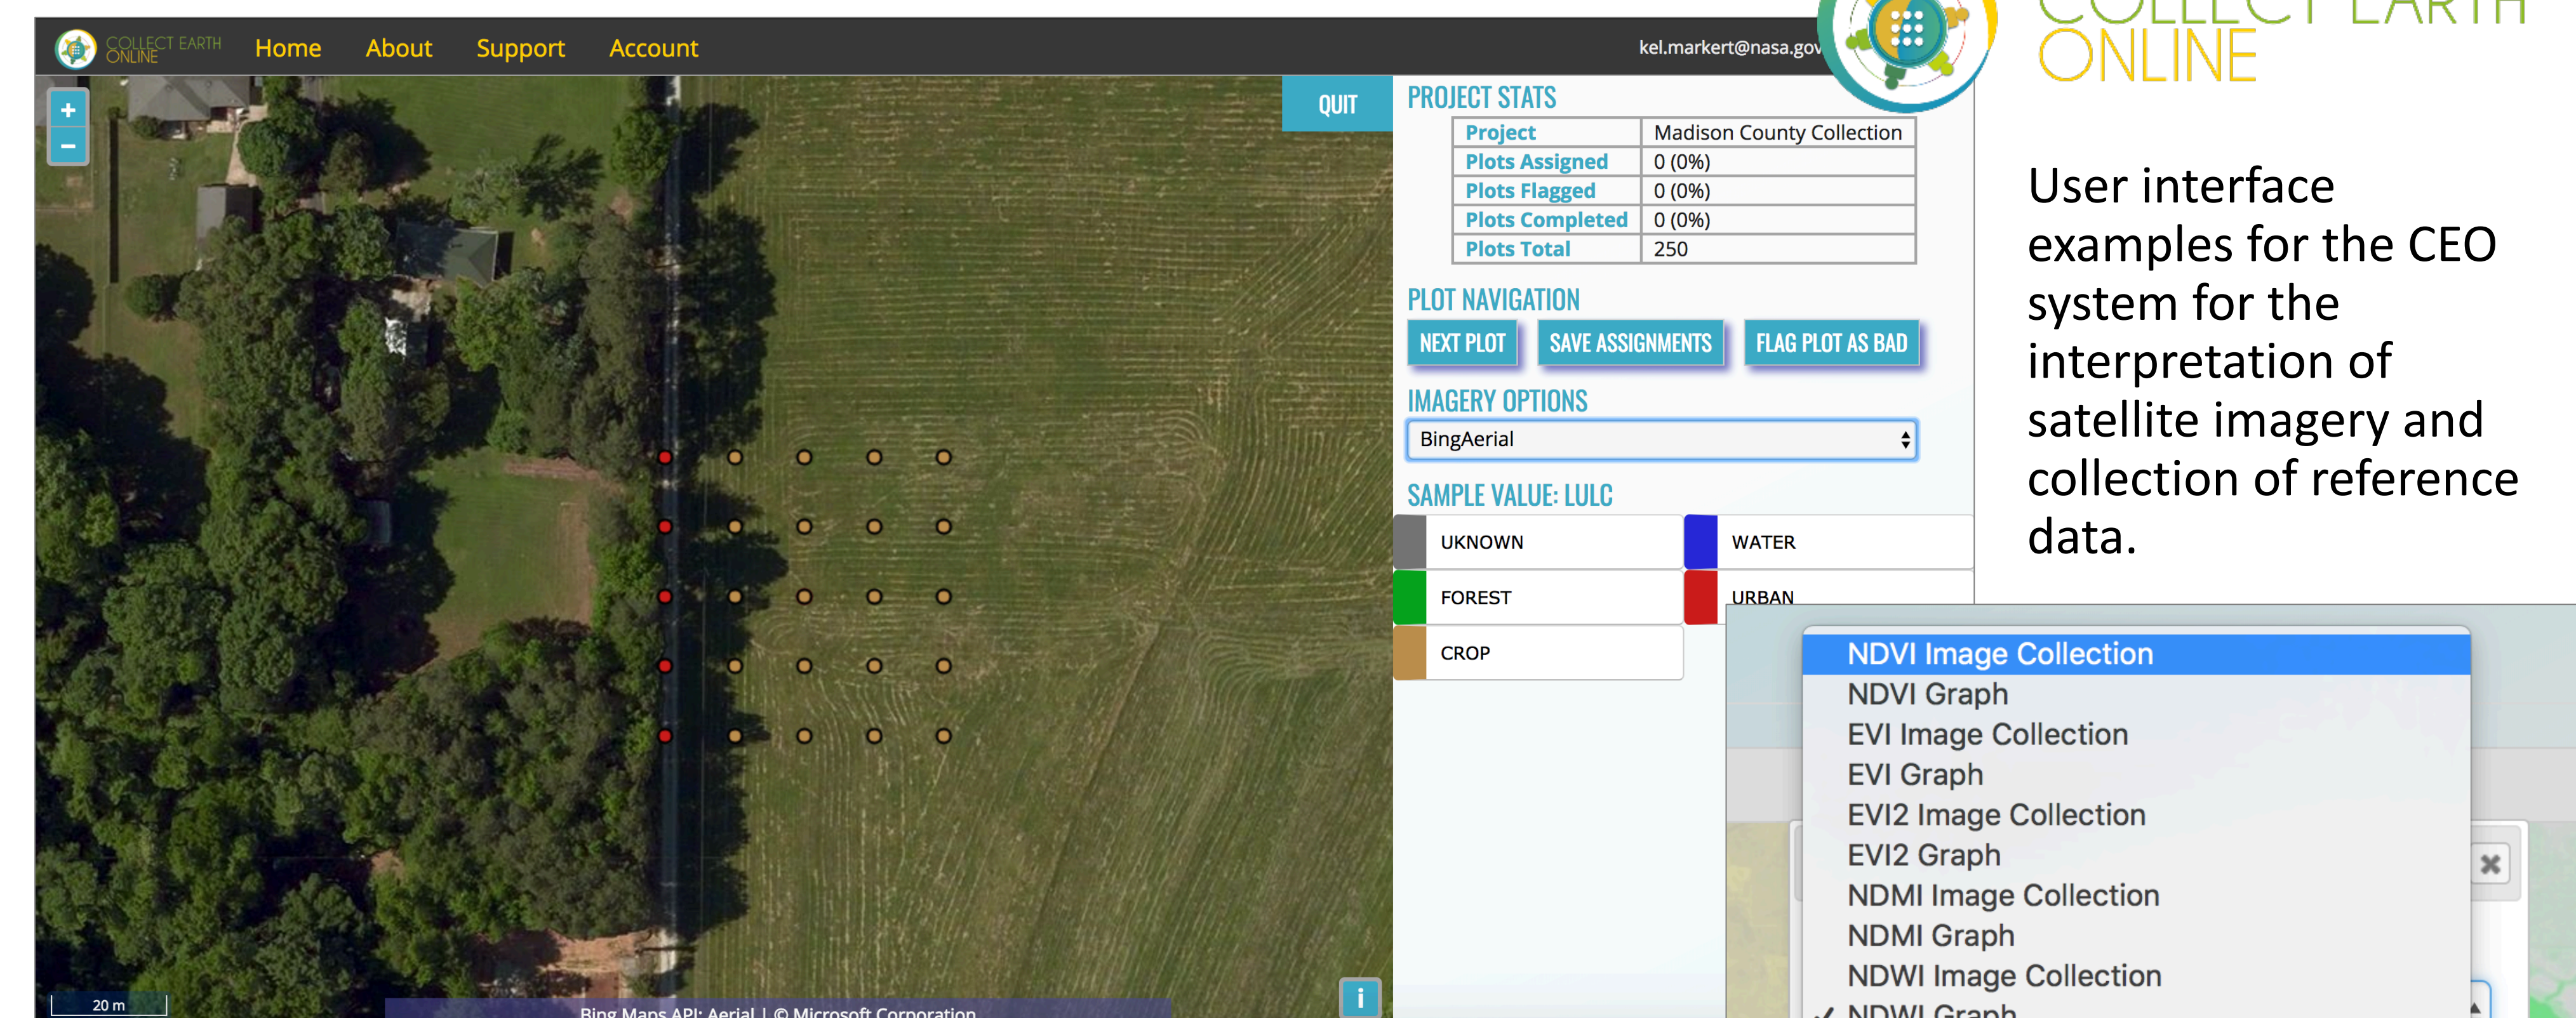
COLLECT EARTH ONLINE Home About Support Account kel.markert@nasa.gov

COLLECT EARTH ONLINE

+
−

QUIT

PROJECT STATS

| Project | Madison County Collection |
|---|---|
| Plots Assigned | 0 (0%) |
| Plots Flagged | 0 (0%) |
| Plots Completed | 0 (0%) |
| Plots Total | 250 |

PLOT NAVIGATION

NEXT PLOT SAVE ASSIGNMENTS FLAG PLOT AS BAD

IMAGERY OPTIONS

BingAerial

SAMPLE VALUE: LULC

UKNOWN WATER
FOREST URBAN
CROP

User interface examples for the CEO system for the interpretation of satellite imagery and collection of reference data.

NDVI Image Collection
NDVI Graph
EVI Image Collection
EVI Graph
EVI2 Image Collection
EVI2 Graph
NDMI Image Collection
NDMI Graph
NDWI Image Collection
✓ NDWI Graph

20 m

Bing Maps API: Aerial | © Microsoft Corporation

i